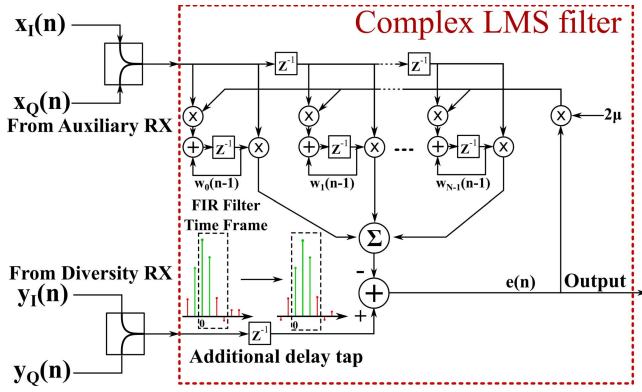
$x_I(n)$

$x_Q(n)$

From Auxiliary RX

Complex LMS filter

$Z^{-1}$

$Z^{-1}$

$\times$

$\times$

$\times$

$\times$

$-2\mu$

$+$

$Z^{-1}$

$\times$

$+$

$Z^{-1}$

$\times$

$+$

$Z^{-1}$

$\times$

$w_0(n-1)$

$w_1(n-1)$

$w_{N-1}(n-1)$

FIR Filter Time Frame

$\Sigma$

-

From Diversity RX

$y_I(n)$

0

0

+

$+$

e(n)

Output

$Z^{-1}$

$y_Q(n)$

Additional delay tap